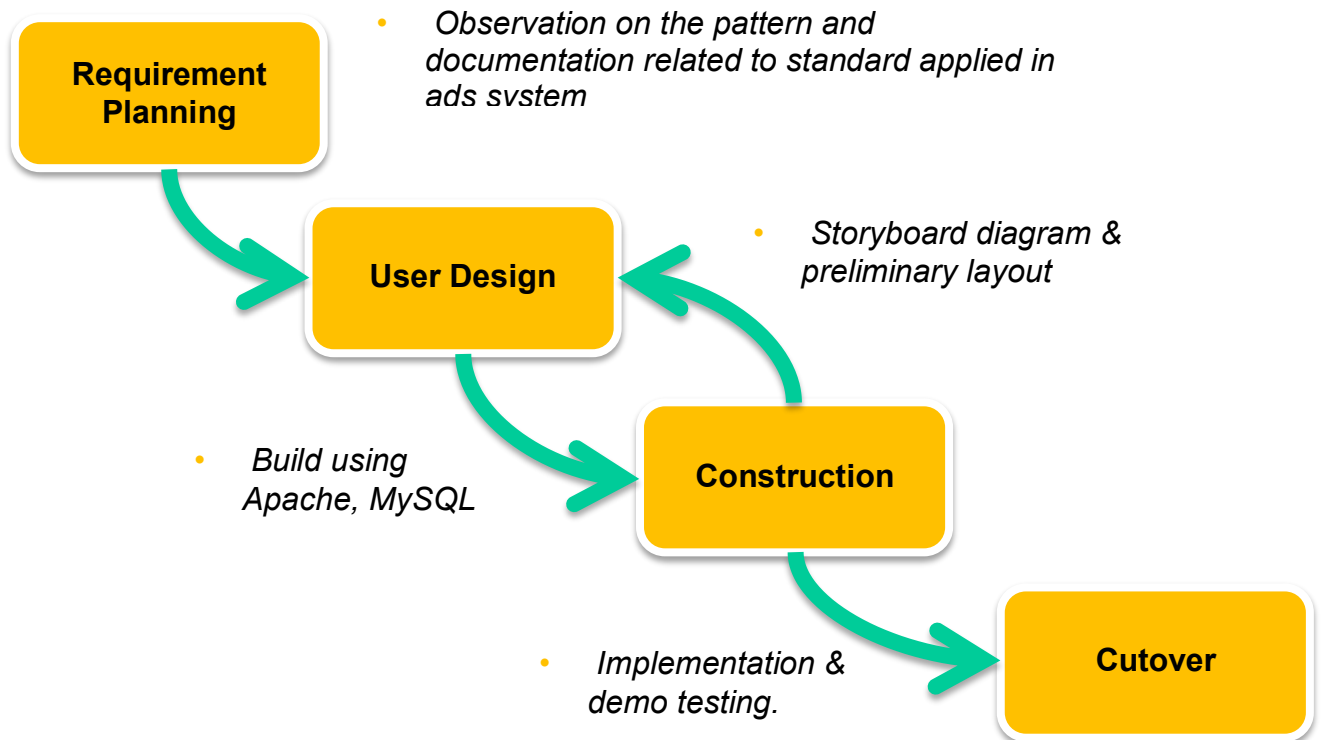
Requirement Planning

• Observation on the pattern and documentation related to standard applied in ads system

User Design

• Storyboard diagram & preliminary layout

• Build using Apache, MySQL

Construction

Cutover

• Implementation & demo testing.